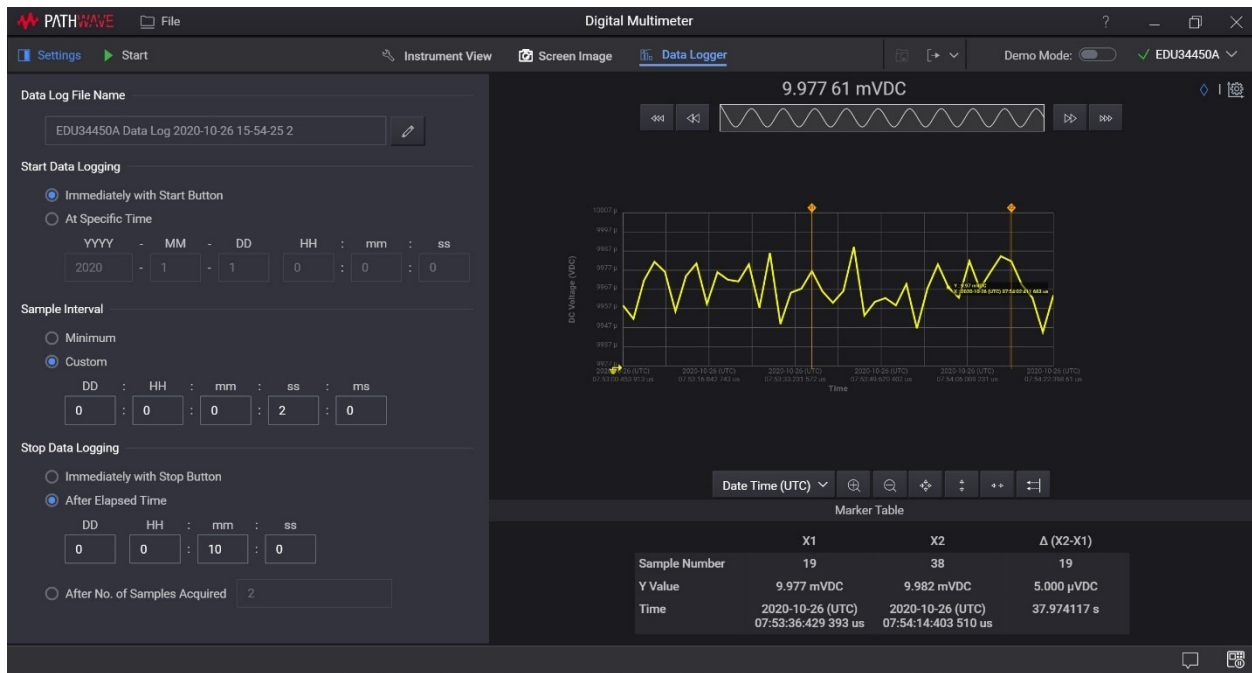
PATHWAVE File

Digital Multimeter

Settings Start

Instrument View Screen Image Data Logger

Demo Mode: EDU34450A

Data Log File Name

EDU34450A Data Log 2020-10-26 15-54-25 2

Start Data Logging

Immediately with Start Button

At Specific Time

YYYY - MM - DD HH : mm : ss

2020 - 1 - 1 0 : 0 : 0

Sample Interval

Minimum

Custom

DD : HH : mm : ss : ms

0 : 0 : 0 : 2 : 0

Stop Data Logging

Immediately with Stop Button

After Elapsed Time

DD HH : mm : ss

0 0 : 10 : 0

After No. of Samples Acquired 2

9.977 61 mVDC

10007 µ
9997 µ
9987 µ
9977 µ
9967 µ
9957 µ
9947 µ
9937 µ
9927 µ

DC Voltage (VDC)

2020-10-26 (UTC) 07:53:00:453 913 us
2020-10-26 (UTC) 07:53:16:842 743 us
2020-10-26 (UTC) 07:53:33:231 572 us
2020-10-26 (UTC) 07:53:49:620 402 us
2020-10-26 (UTC) 07:54:06:009 231 us
2020-10-26 (UTC) 07:54:22:398 61 us

Time

Date Time (UTC)

Marker Table

| | X1 | X2 | Δ (X2-X1) |
|---|---|---|---|
| Sample Number | 19 | 38 | 19 |
| Y Value | 9.977 mVDC | 9.982 mVDC | 5.000 µVDC |
| Time | 2020-10-26 (UTC) 07:53:36:429 393 us | 2020-10-26 (UTC) 07:54:14:403 510 us | 37.974117 s |